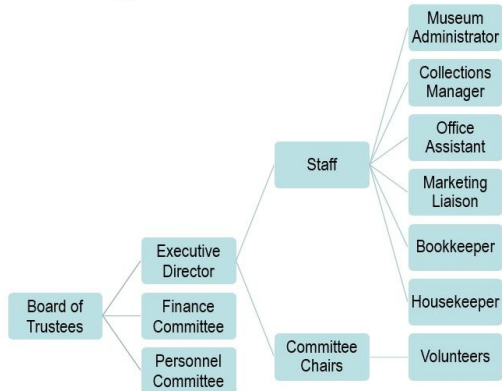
Board of Trustees

Executive Director

Finance Committee

Personnel Committee

Staff

Committee Chairs

Museum Administrator

Collections Manager

Office Assistant

Marketing Liaison

Bookkeeper

Housekeeper

Volunteers